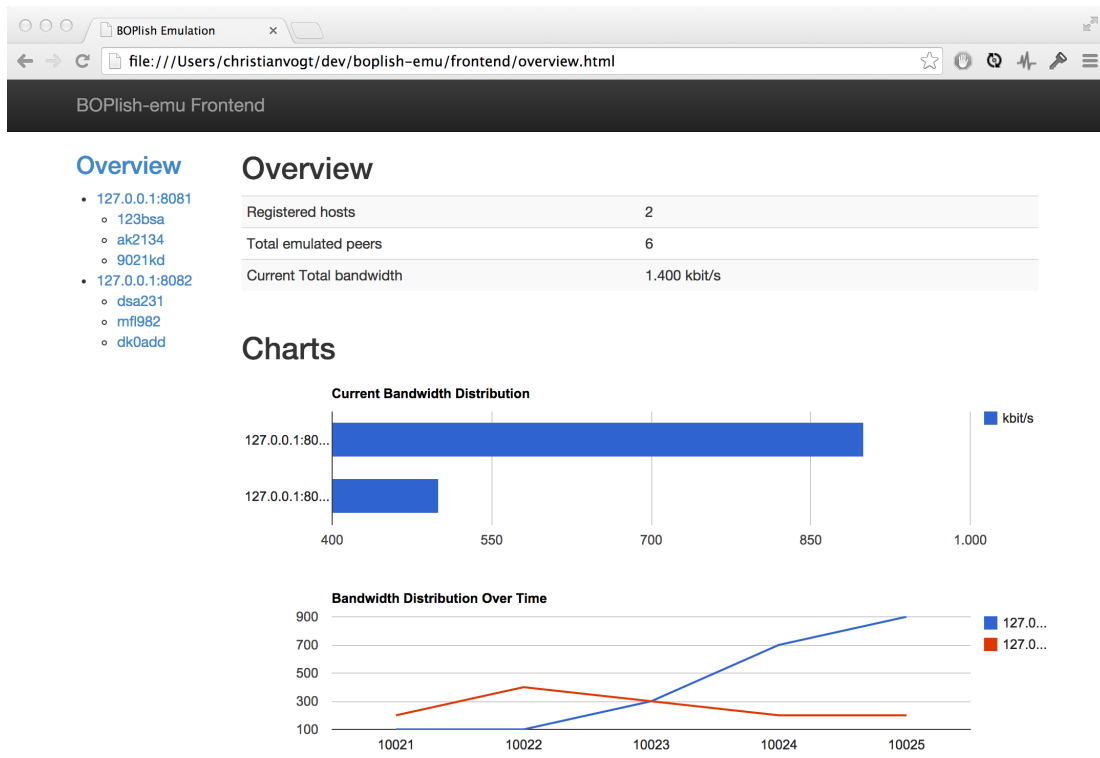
BOPlish Emulation

file:///Users/christianvogt/dev/boplish-emu/frontend/overview.html

BOPlish-emu Frontend

Overview

- 127.0.0.1:8081
  - 123bsa
  - ak2134
  - 9021kd
- 127.0.0.1:8082
  - dsa231
  - mfl982
  - dk0add

Overview

| Registered hosts | 2 |
|---|---|
| Total emulated peers | 6 |
| Current Total bandwidth | 1.400 kbit/s |

Charts

Current Bandwidth Distribution

kbit/s

127.0.0.1:80...

127.0.0.1:80...

400 550 700 850 1.000

Bandwidth Distribution Over Time

900
700
500
300
100

127.0...
127.0...

10021 10022 10023 10024 10025